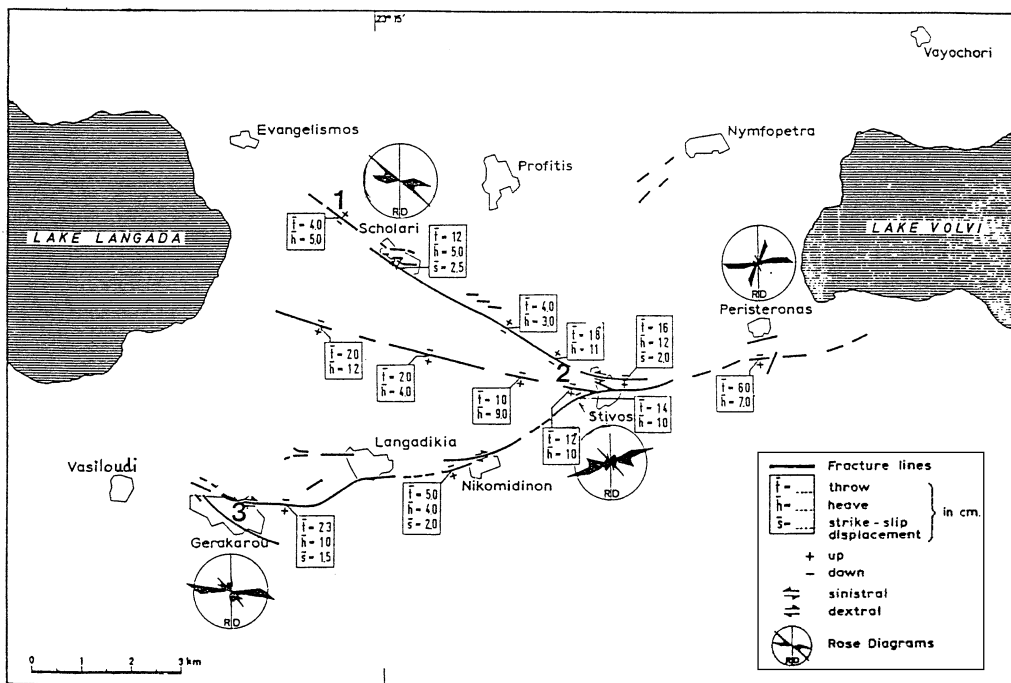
23° 15'

Vayochori

Evangelismos

Nymfopetra

Profitis

LAKE LANGADA

LAKE VOLVI

1

R/D

$\bar{t}$ - 4.0
$\bar{h}$ - 5.0

Scholari

$\bar{t}$ - 12
$\bar{h}$ - 5.0
$\bar{s}$ - 2.5

R/D

Peristeronas

$\bar{t}$ - 4.0
$\bar{h}$ - 3.0

$\bar{t}$ - 16
$\bar{h}$ - 11

$\bar{t}$ - 16
$\bar{h}$ - 12
$\bar{s}$ - 2.0

$\bar{t}$ - 2.0
$\bar{h}$ - 1.2

$\bar{t}$ - 2.0
$\bar{h}$ - 4.0

$\bar{t}$ - 1.0
$\bar{h}$ - 9.0

2

$\bar{t}$ - 6.0
$\bar{h}$ - 7.0

Stivos

$\bar{t}$ - 14
$\bar{h}$ - 10

$\bar{t}$ - 12
$\bar{h}$ - 10

Langadikia

Vasiloudi

Nikomidinon

R/D

$\bar{t}$ - 5.0
$\bar{h}$ - 4.0
$\bar{s}$ - 2.0

3

Gerakarou

$\bar{t}$ - 2.3
$\bar{h}$ - 1.0
$\bar{s}$ - 1.5

R/D

Fracture lines
$\bar{t}$ - ..... throw
$\bar{h}$ - ..... heave
$\bar{s}$ - ..... strike - slip displacement
} in cm.
+ up
− down
sinistral
dextral
R/D Rose Diagrams

0 1 2 3 km